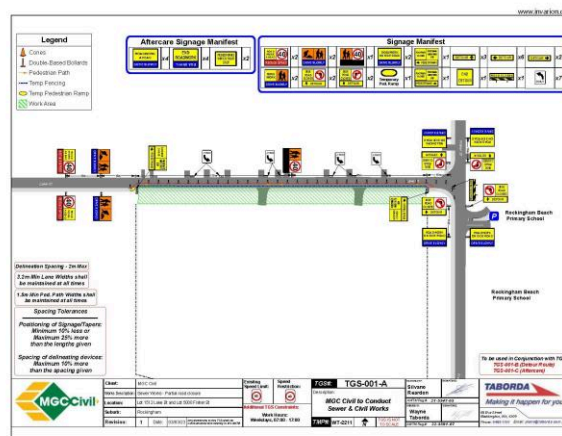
www.invarion.c

Legend
Cones
Double-Based Bollards
Pedestrian Path
Temp Fencing
Temp Pedestrian Ramp
Work Area

Aftercare Signage Manifest
x4 x2 x2

Signage Manifest
x2 x2 x2 x1 x2 x2 x3 x2 x1 x2
x2 x2 x2 x1 x2 x2 x2 x1
Temporary Ped. Ramp

Rockingham Beach Primary School

Rockingham Beach Primary School

Delineation Spacing - 2m Max
3.2m Min Lane Widths shall be maintained at all times
1.5m Min Ped. Path Widths shall be maintained at all times

Spacing Tolerances
Positioning of Signage/Tapers: Minimum 10% less or Maximum 25% more than the lengths given
Spacing of delineating devices: Maximum 10% more than the spacing given

To be used in Conjunction with TG
TGS-001-B (Detour Route)
TGS-001-C (Aftercare)

MGC Civil

Client: MGC Civil
Works Description: Sewer Works - Partial road closure
Location: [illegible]
Suburb: Rockingham
Revision: 1 Date: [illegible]

Existing Speed Limit
Speed Restriction
Additional TGS Constraints:
Work Hours:
Weekdays, 07:00 - 17:00

TGS# TGS-001-A
Description:
MGC Civil to Conduct Sewer & Civil Works
TMP# MT-2211

Silvano Reardon
Wayne Taborda

TABORDA
Making it happen for you